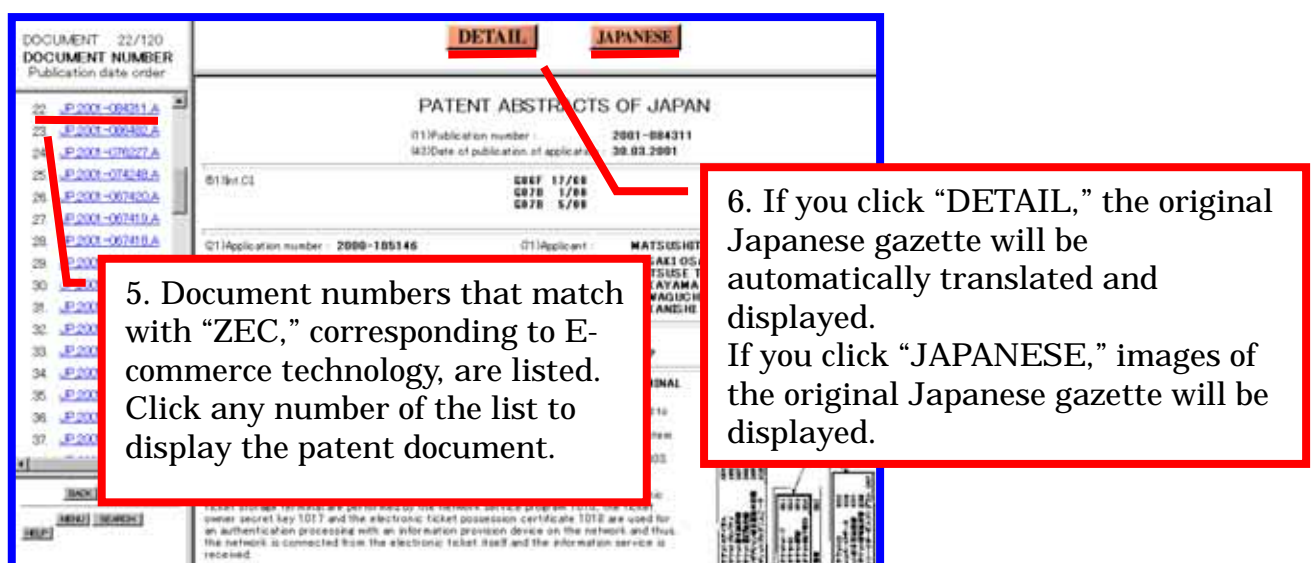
DOCUMENT 22/120
DOCUMENT NUMBER
Publication date order

22 JP,2001-084311,A
23 JP,2001-084402,A
24 JP,2001-076227,A
25 JP,2001-074248,A
26 JP,2001-067420,A
27 JP,2001-067419,A
28 JP,2001-067418,A
29 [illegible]
30 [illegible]
31 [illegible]
32 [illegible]
33 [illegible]
34 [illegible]
35 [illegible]
36 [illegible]
37 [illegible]

BACK
MENU SEARCH
HELP

DETAIL JAPANESE

PATENT ABSTRACTS OF JAPAN

(11)Publication number : 2001-084311
(43)Date of publication of application : 30.03.2001

(51)Int.Cl. G06F 17/60 G07B 1/00 G07B 5/00

(21)Application number : 2000-185146 (71)Applicant : MATSUSHIT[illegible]

6. If you click “DETAIL,” the original Japanese gazette will be automatically translated and displayed.
If you click “JAPANESE,” images of the original Japanese gazette will be displayed.

5. Document numbers that match with “ZEC,” corresponding to E-commerce technology, are listed. Click any number of the list to display the patent document.

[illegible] owner secret key 1017 and the electronic ticket possession certificate 1018 are used for an authentication processing with an information provision device on the network and thus, the network is connected from the electronic ticket itself and the information service is received.